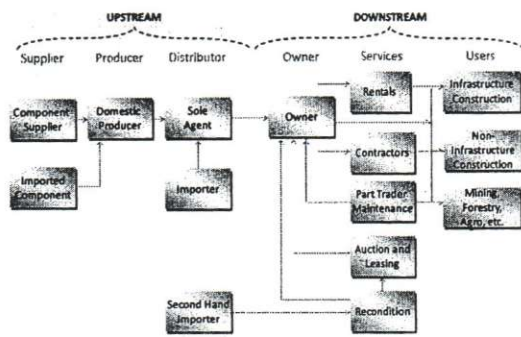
UPSTREAM

DOWNSTREAM

Supplier

Producer

Distributor

Owner

Services

Users

Component Supplier

Domestic Producer

Sole Agent

Owner

Rentals

Infrastructure Construction

Imported Component

Importer

Contractors

Non-Infrastructure Construction

Part Trader, Maintenance

Mining, Forestry, Agro, etc.

Auction and Leasing

Second Hand Importer

Recondition